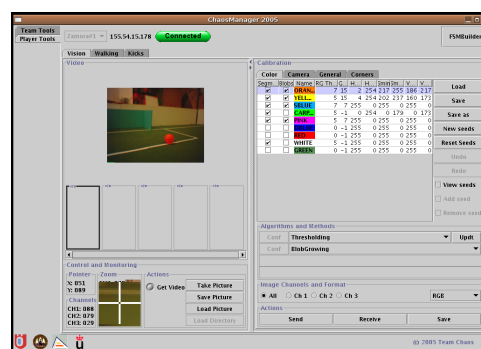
ChaosManager 2005

Team Tools
Player Tools

Zaurus01 ▾ 155.54.15.178 Connected

FSMBuilder

Vision Walking Kicks

Video

Calibration

Color Camera General Corners

| Segm. | Blobs | Name | RG | Th. | G | H | H | Smin | Sm | V | V |
|---|---|---|---|---|---|---|---|---|---|---|---|
| ✓ | ✓ | ORAN.. | 7 | 15 | 2 | 254 | 237 | 255 | 186 | 217 |
| ✓ | ✓ | YELL.. | 5 | 15 | 4 | 254 | 202 | 237 | 160 | 173 |
| ✓ | ✓ | SBLUE | 7 | 7 | 255 | 0 | 255 | 0 |
| ✓ | ✓ | CARP.. | 5 | -1 | 0 | 254 | 0 | 179 | 0 | 173 |
| ✓ | ✓ | PINK | 5 | 7 | 255 | 0 | 255 | 0 | 255 | 0 |
|  |  | DBLUE | 0 | -1 | 255 | 0 | 255 | 0 | 255 | 0 |
|  |  | RED | 0 | -1 | 255 | 0 | 255 | 0 | 255 | 0 |
| ✓ | ✓ | WHITE | 5 | -1 | 255 | 0 | 255 | 0 | 255 | 0 |
|  |  | GREEN | 0 | -1 | 255 | 0 | 255 | 0 | 255 | 0 |

Load
Save
Save as
New seeds
Reset Seeds
Undo
Redo
View seeds
Add seed
Remove seed

Algorithms and Methods
Conf Thresholding Updt
Conf BlobGrowing

Control and Monitoring
Pointer Zoom Actions
X: 051
Y: 089
Channels
CH1: 088
CH2: 079
CH3: 029

Get Video
Take Picture
Save Picture
Load Picture
Load Directory

Image Channels and Format
All Ch 1 Ch 2 Ch 3 RGB

Actions
Send Receive Save

(c) 2005 Team Chaos